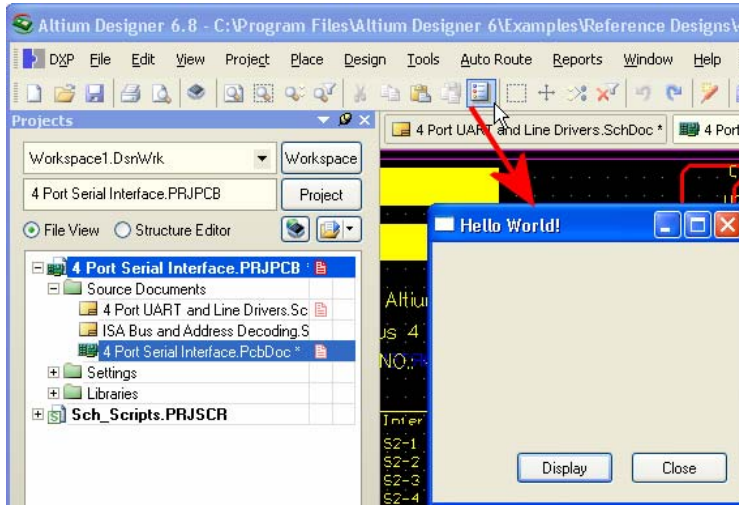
Altium Designer 6.8 - C:\Program Files\Altium Designer 6\Examples\Reference Designs\

DXP File Edit View Project Place Design Tools Auto Route Reports Window Help

Projects

4 Port UART and Line Drivers.SchDoc * 4 Port

Workspace1.DsnWrk Workspace

4 Port Serial Interface.PRJPCB Project

File View Structure Editor

4 Port Serial Interface.PRJPCB

Source Documents

4 Port UART and Line Drivers.Sc

ISA Bus and Address Decoding.S

4 Port Serial Interface.PcbDoc *

Settings

Libraries

Sch_Scripts.PRJSCR

Hello World!

Altiu

us 4

NO.:

Inter

S2-1

S2-2

S2-3

S2-4

Display Close